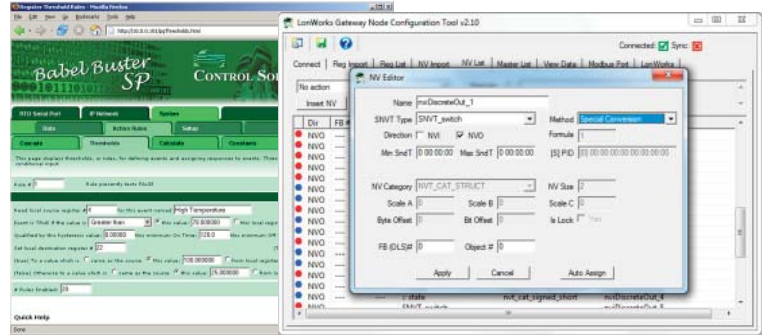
Register Threshold Rules - Mozilla Firefox
File Edit View Go Bookmarks Tools Help
http://10.0.0.1/thresholds.html

Babel Buster SP
CONTROL SO

RTU Serial Port | IP Network | System
Data | Action Rules | Setup
Cascade | Thresholds | Calculate | Constants

This page displays thresholds, or rules, for defining events and assigning responses to events. These conditional input.

Rule # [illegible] Rule presently tests FALSE

Read local source register # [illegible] to this event named High Temperature
Event is TRUE if the value is Greater than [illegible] Min value: 70.000000 Max local register
Qualified by this hysteresis value: 0.000000 Min nonzero On Time: 120.0 Min nonzero Off
Set local destination register # 22
(true) To a value which is Same as the source Min value: 100.000000 From local register
(false) Otherwise to a value which is Same as the source Min value: 75.000000 From lo

# Rules Enabled: 20

Quick Help

Done

LonWorks Gateway Node Configuration Tool v2.10

Connected: Sync:

Connect | Reg Import | Reg List | NV Import | NV List | Master List | View Data | Modbus Port | LonWorks

No action

Insert NV

Dir | FB #
NVO
NVO
NVO
NVO
NVO
NVO
NVO
NVO
NVO
NVO
NVO
NVO
NVO
NVO
NVO
NVO
NVO

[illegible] state | nvt_cat_signed_short | nviDiscreteOut_4
SNVT_switch | nviDiscreteOut_5

NV Editor

Name nviDiscreteOut_1
SNVT Type SNVT_switch
Method Special Conversion
Direction NVI NVO
Formula 1
Min SndT 0 00:00:00
Max SndT 0 00:00:00
[S] PID 00 00 00 00 00 00 00 00
NV Category NVT_CAT_STRUCT
NV Size 2
Scale A 0
Scale B 0
Scale C 0
Byte Offset 0
Bit Offset 0
Is Lock Yes
FB (DLS)# 0
Object # 0
Apply | Cancel | Auto Assign